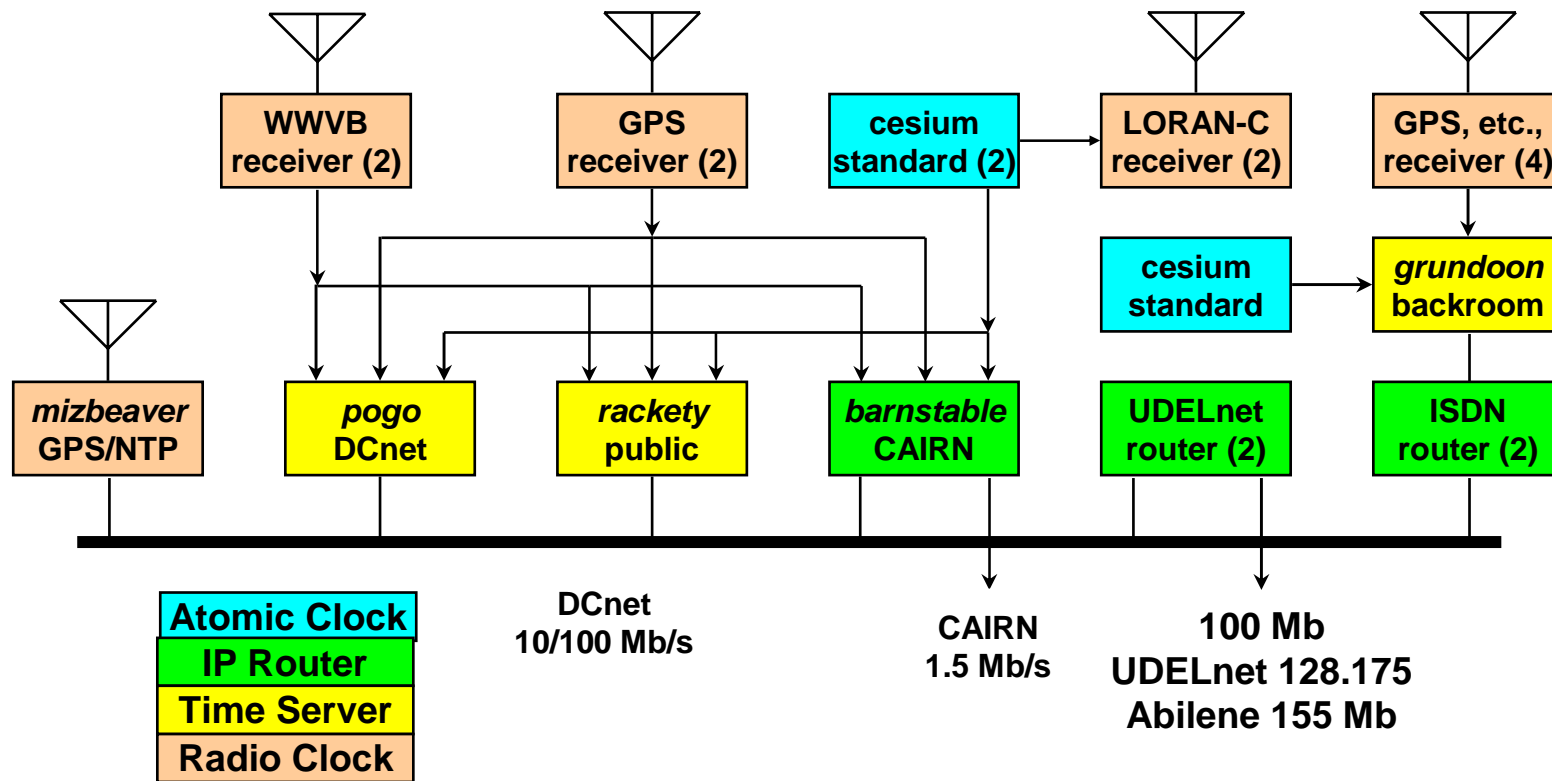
WWVB receiver (2)

GPS receiver (2)

cesium standard (2)

LORAN-C receiver (2)

GPS, etc., receiver (4)

cesium standard

grundoon backroom

mizbeaver GPS/NTP

pogo DCnet

rackety public

barnstable CAIRN

UDELnet router (2)

ISDN router (2)

Atomic Clock
IP Router
Time Server
Radio Clock

DCnet
10/100 Mb/s

CAIRN
1.5 Mb/s

100 Mb
UDELnet 128.175
Abilene 155 Mb